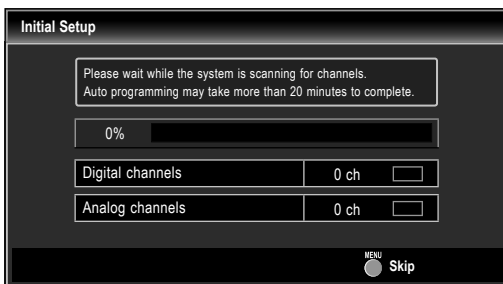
Initial Setup

Please wait while the system is scanning for channels.
Auto programming may take more than 20 minutes to complete.

0%

| Digital channels | 0 ch |
|---|---|
| Analog channels | 0 ch |

MENU Skip